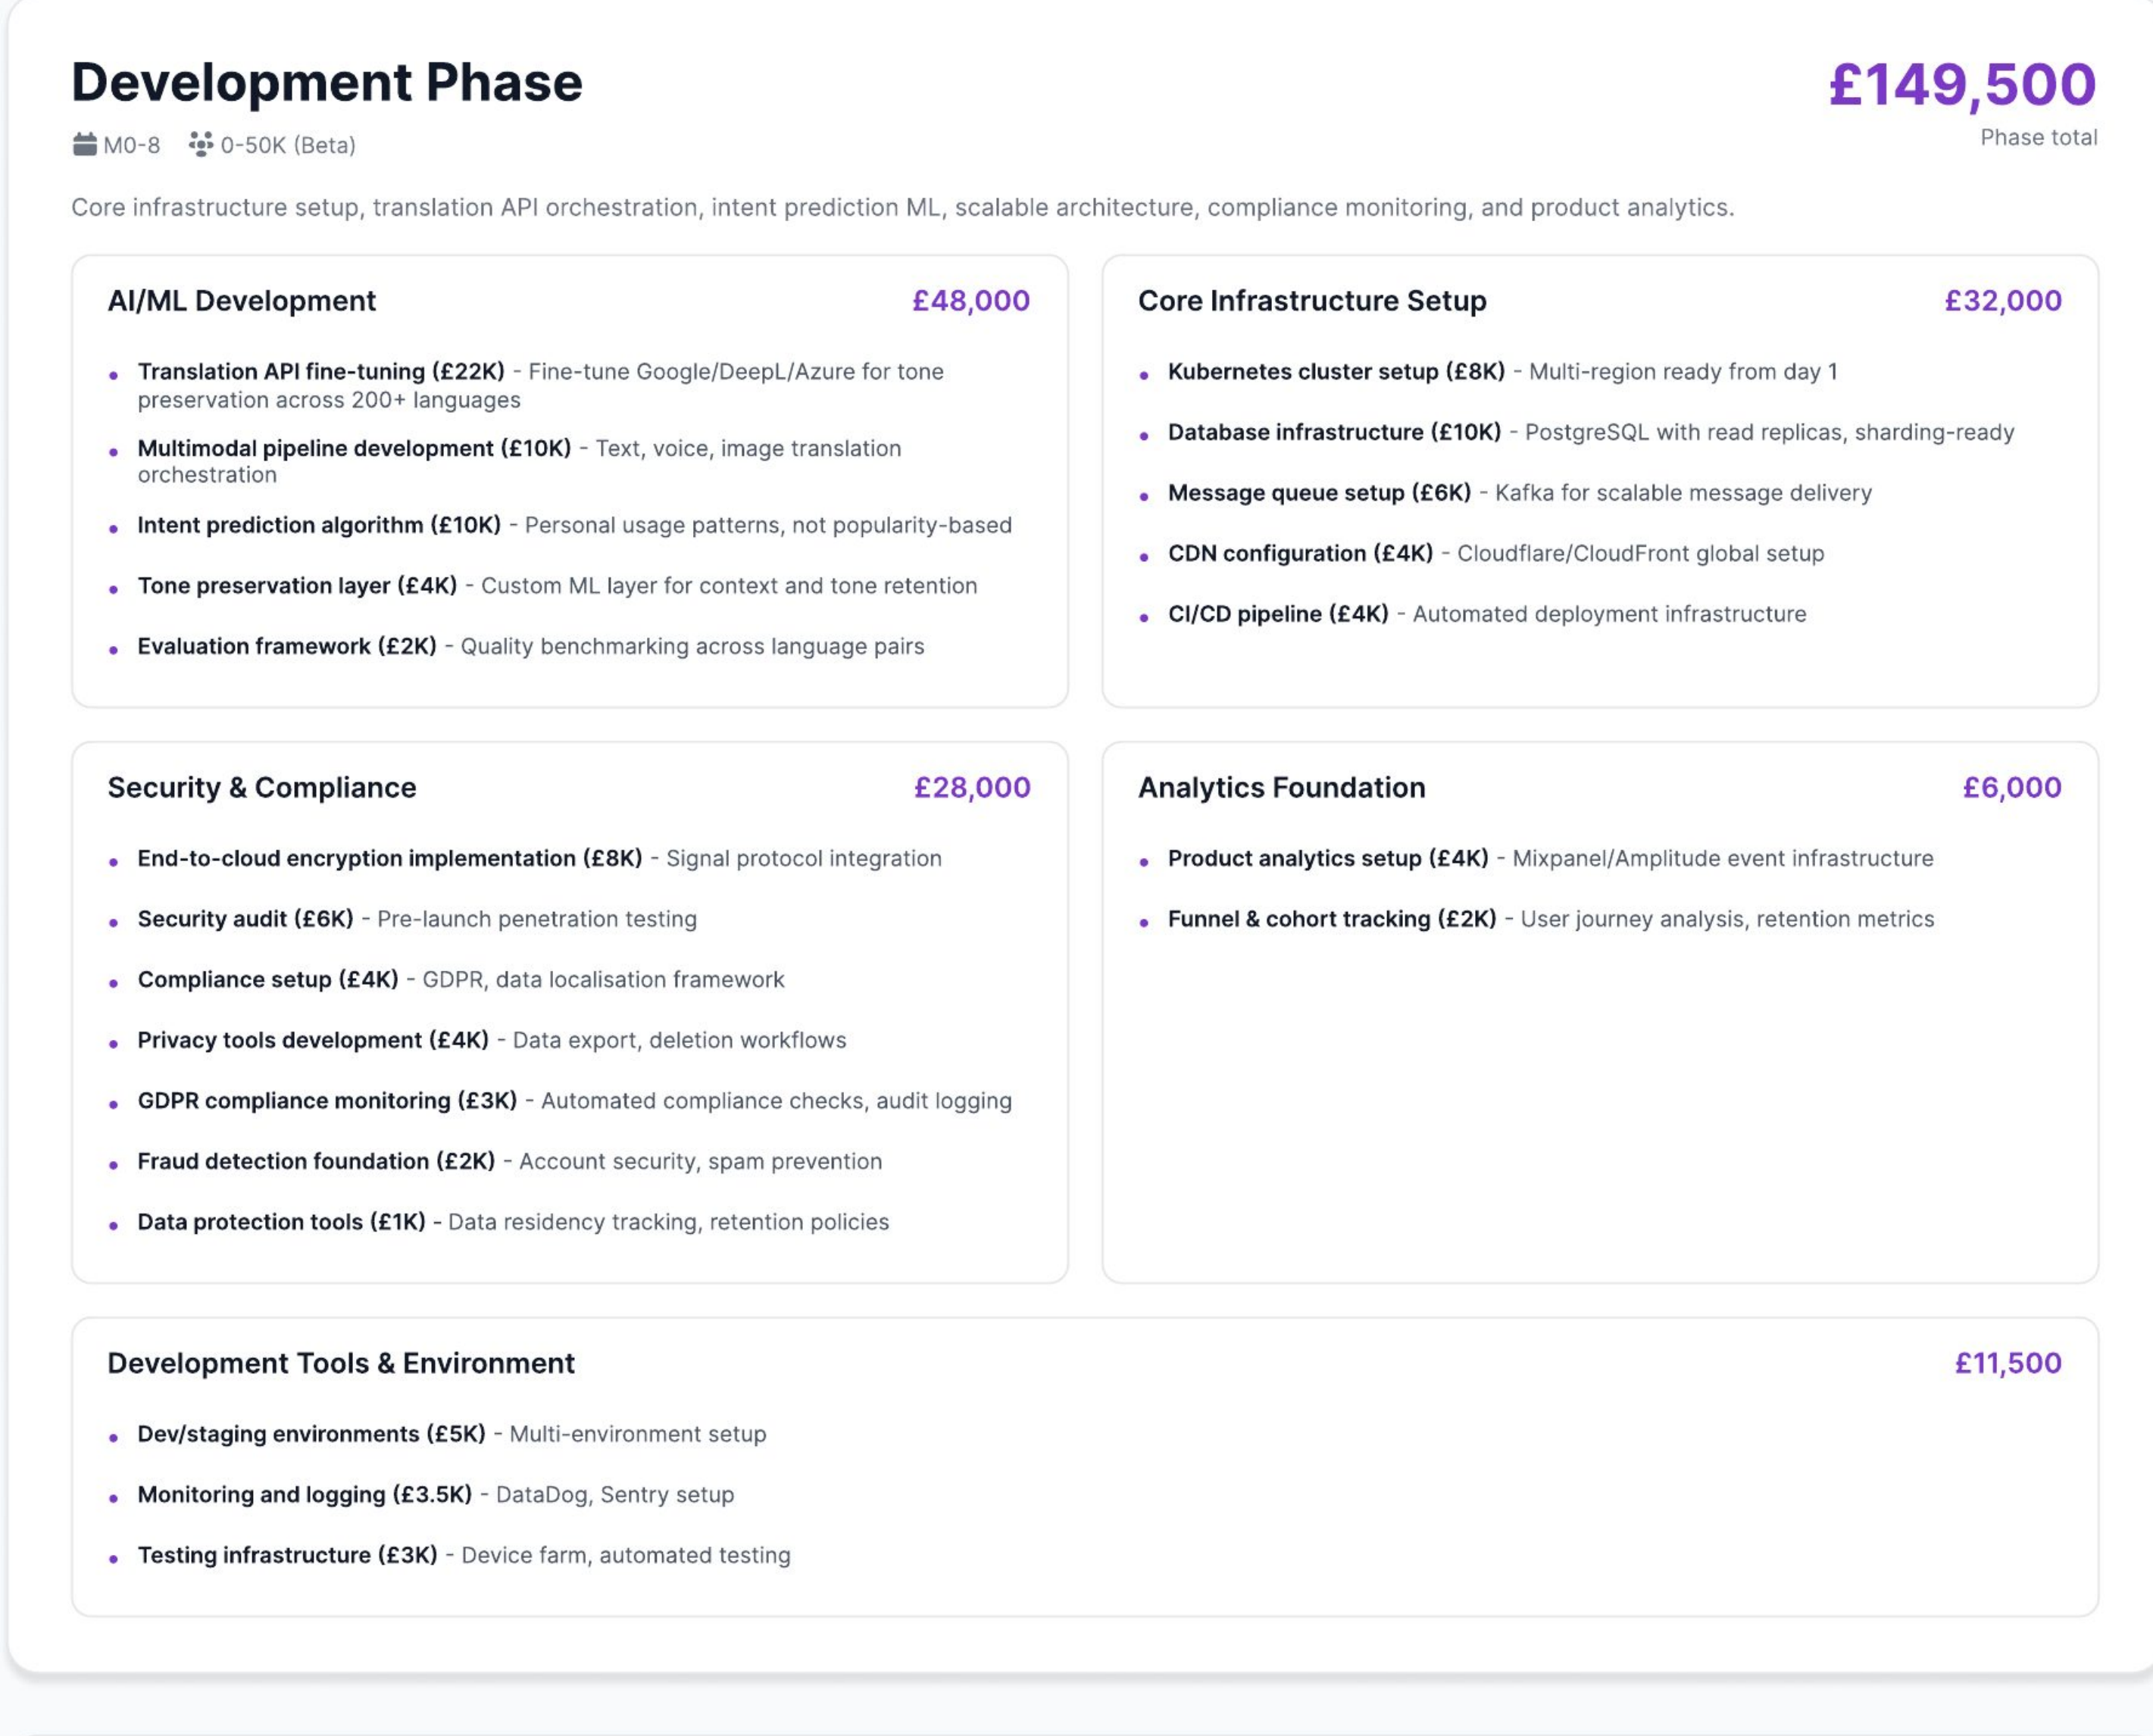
Development Phase

£149,500
Phase total

M0-8  0-50K (Beta)

Core infrastructure setup, translation API orchestration, intent prediction ML, scalable architecture, compliance monitoring, and product analytics.

AI/ML Development £48,000

- **Translation API fine-tuning (£22K)** - Fine-tune Google/DeepL/Azure for tone preservation across 200+ languages
- **Multimodal pipeline development (£10K)** - Text, voice, image translation orchestration
- **Intent prediction algorithm (£10K)** - Personal usage patterns, not popularity-based
- **Tone preservation layer (£4K)** - Custom ML layer for context and tone retention
- **Evaluation framework (£2K)** - Quality benchmarking across language pairs

Core Infrastructure Setup £32,000

- **Kubernetes cluster setup (£8K)** - Multi-region ready from day 1
- **Database infrastructure (£10K)** - PostgreSQL with read replicas, sharding-ready
- **Message queue setup (£6K)** - Kafka for scalable message delivery
- **CDN configuration (£4K)** - Cloudflare/CloudFront global setup
- **CI/CD pipeline (£4K)** - Automated deployment infrastructure

Security & Compliance £28,000

- **End-to-cloud encryption implementation (£8K)** - Signal protocol integration
- **Security audit (£6K)** - Pre-launch penetration testing
- **Compliance setup (£4K)** - GDPR, data localisation framework
- **Privacy tools development (£4K)** - Data export, deletion workflows
- **GDPR compliance monitoring (£3K)** - Automated compliance checks, audit logging
- **Fraud detection foundation (£2K)** - Account security, spam prevention
- **Data protection tools (£1K)** - Data residency tracking, retention policies

Analytics Foundation £6,000

- **Product analytics setup (£4K)** - Mixpanel/Amplitude event infrastructure
- **Funnel & cohort tracking (£2K)** - User journey analysis, retention metrics

Development Tools & Environment £11,500

- **Dev/staging environments (£5K)** - Multi-environment setup
- **Monitoring and logging (£3.5K)** - DataDog, Sentry setup
- **Testing infrastructure (£3K)** - Device farm, automated testing